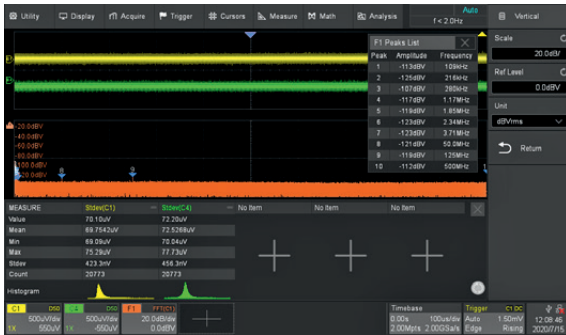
Utility Display Acquire Trigger Cursors Measure Math Analysis Auto f < 2.0Hz Vertical

F1 Peaks List

| Peak | Amplitude | Frequency |
|---|---|---|
| 1 | -113dBV | 109kHz |
| 2 | -125dBV | 216kHz |
| 3 | -107dBV | 280kHz |
| 4 | -117dBV | 1.17MHz |
| 5 | -119dBV | 1.85MHz |
| 6 | -123dBV | 2.34MHz |
| 7 | -123dBV | 3.71MHz |
| 8 | -121dBV | 50.0MHz |
| 9 | -119dBV | 125MHz |
| 10 | -112dBV | 500MHz |

Scale
20.0dBV
Ref Level
0.0dBV
Unit
dBVrms
Return

-20.0dBV
-40.0dBV
-60.0dBV
-80.0dBV
-100.0dBV
-120.0dBV

| MEASURE | Stdev(C1) | Stdev(C4) | No Item | No Item | No Item |
|---|---|---|---|---|---|
| Value | 70.10uV | 72.20uV | | | |
| Mean | 69.7542uV | 72.5268uV | | | |
| Min | 69.09uV | 70.04uV | | | |
| Max | 75.29uV | 77.73uV | | | |
| Stdev | 423.3nV | 456.3nV | | | |
| Count | 20773 | 20773 | | | |

Histogram

C1 DC50 500uV/div 1X 550uV
C4 DC50 500uV/div 1X -550uV
F1 FFT(C1) 20.0dBV/div 0.0dBV

Timebase 0.00s 10us/div 2.00Mpts 2.00GSa/s
Trigger C1 DC Auto 1.50mV Edge Rising
12:08:46 2020/7/15